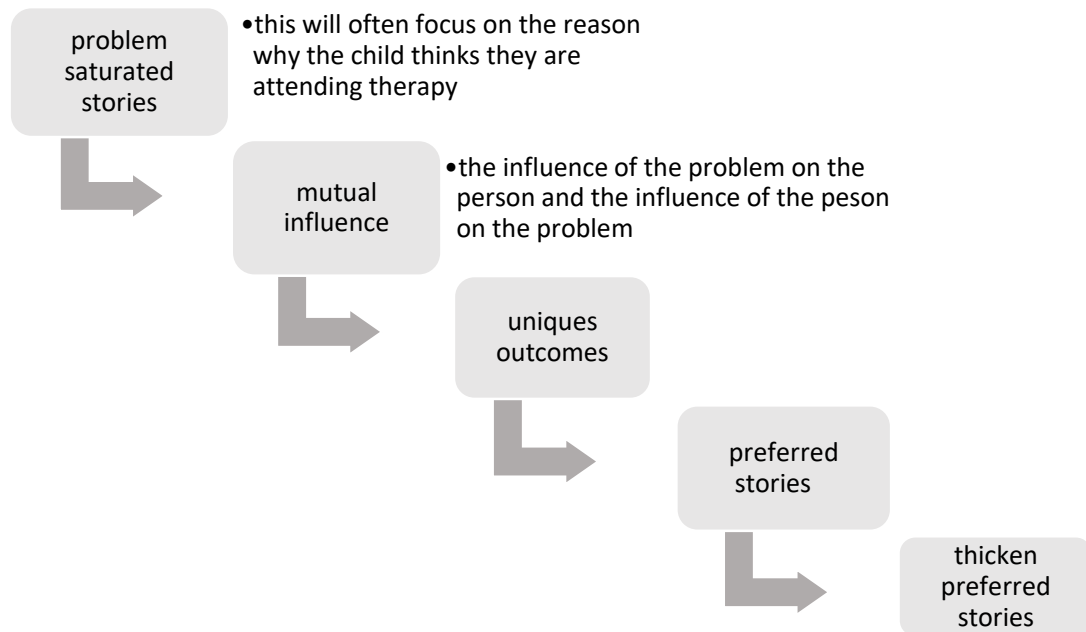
problem saturated stories

•this will often focus on the reason why the child thinks they are attending therapy

mutual influence

•the influence of the problem on the person and the influence of the peson on the problem

uniques outcomes

preferred stories

thicken preferred stories